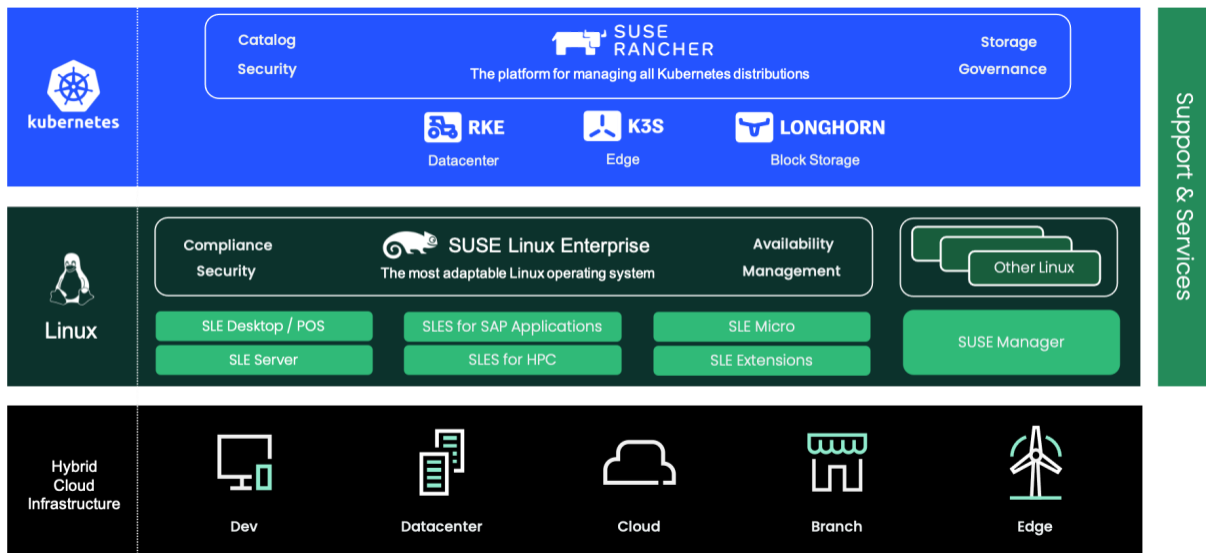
kubernetes

Catalog
Security

SUSE RANCHER
The platform for managing all Kubernetes distributions

Storage
Governance

RKE
Datacenter

K3S
Edge

LONGHORN
Block Storage

Linux

Compliance
Security

SUSE Linux Enterprise
The most adaptable Linux operating system

Availability
Management

Other Linux

SLE Desktop / POS
SLE Server
SLES for SAP Applications
SLES for HPC
SLE Micro
SLE Extensions
SUSE Manager

Hybrid Cloud Infrastructure

Dev
Datacenter
Cloud
Branch
Edge

Support & Services